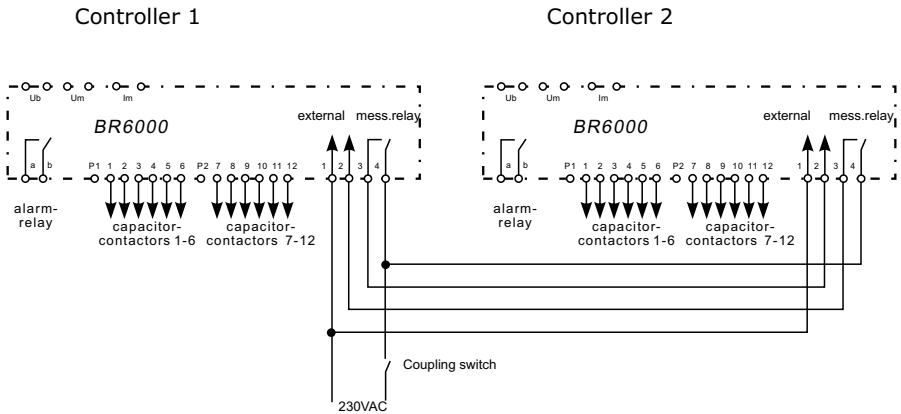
Controller 1

Controller 2

Ub Um Im

BR6000

external mess.relay

a b

P1 1 2 3 4 5 6 P2 7 8 9 10 11 12 1 2 3 4

alarm-relay

capacitor-contactors 1-6

capacitor-contactors 7-12

Ub Um Im

BR6000

external mess.relay

a b

P1 1 2 3 4 5 6 P2 7 8 9 10 11 12 1 2 3 4

alarm-relay

capacitor-contactors 1-6

capacitor-contactors 7-12

Coupling switch

230VAC